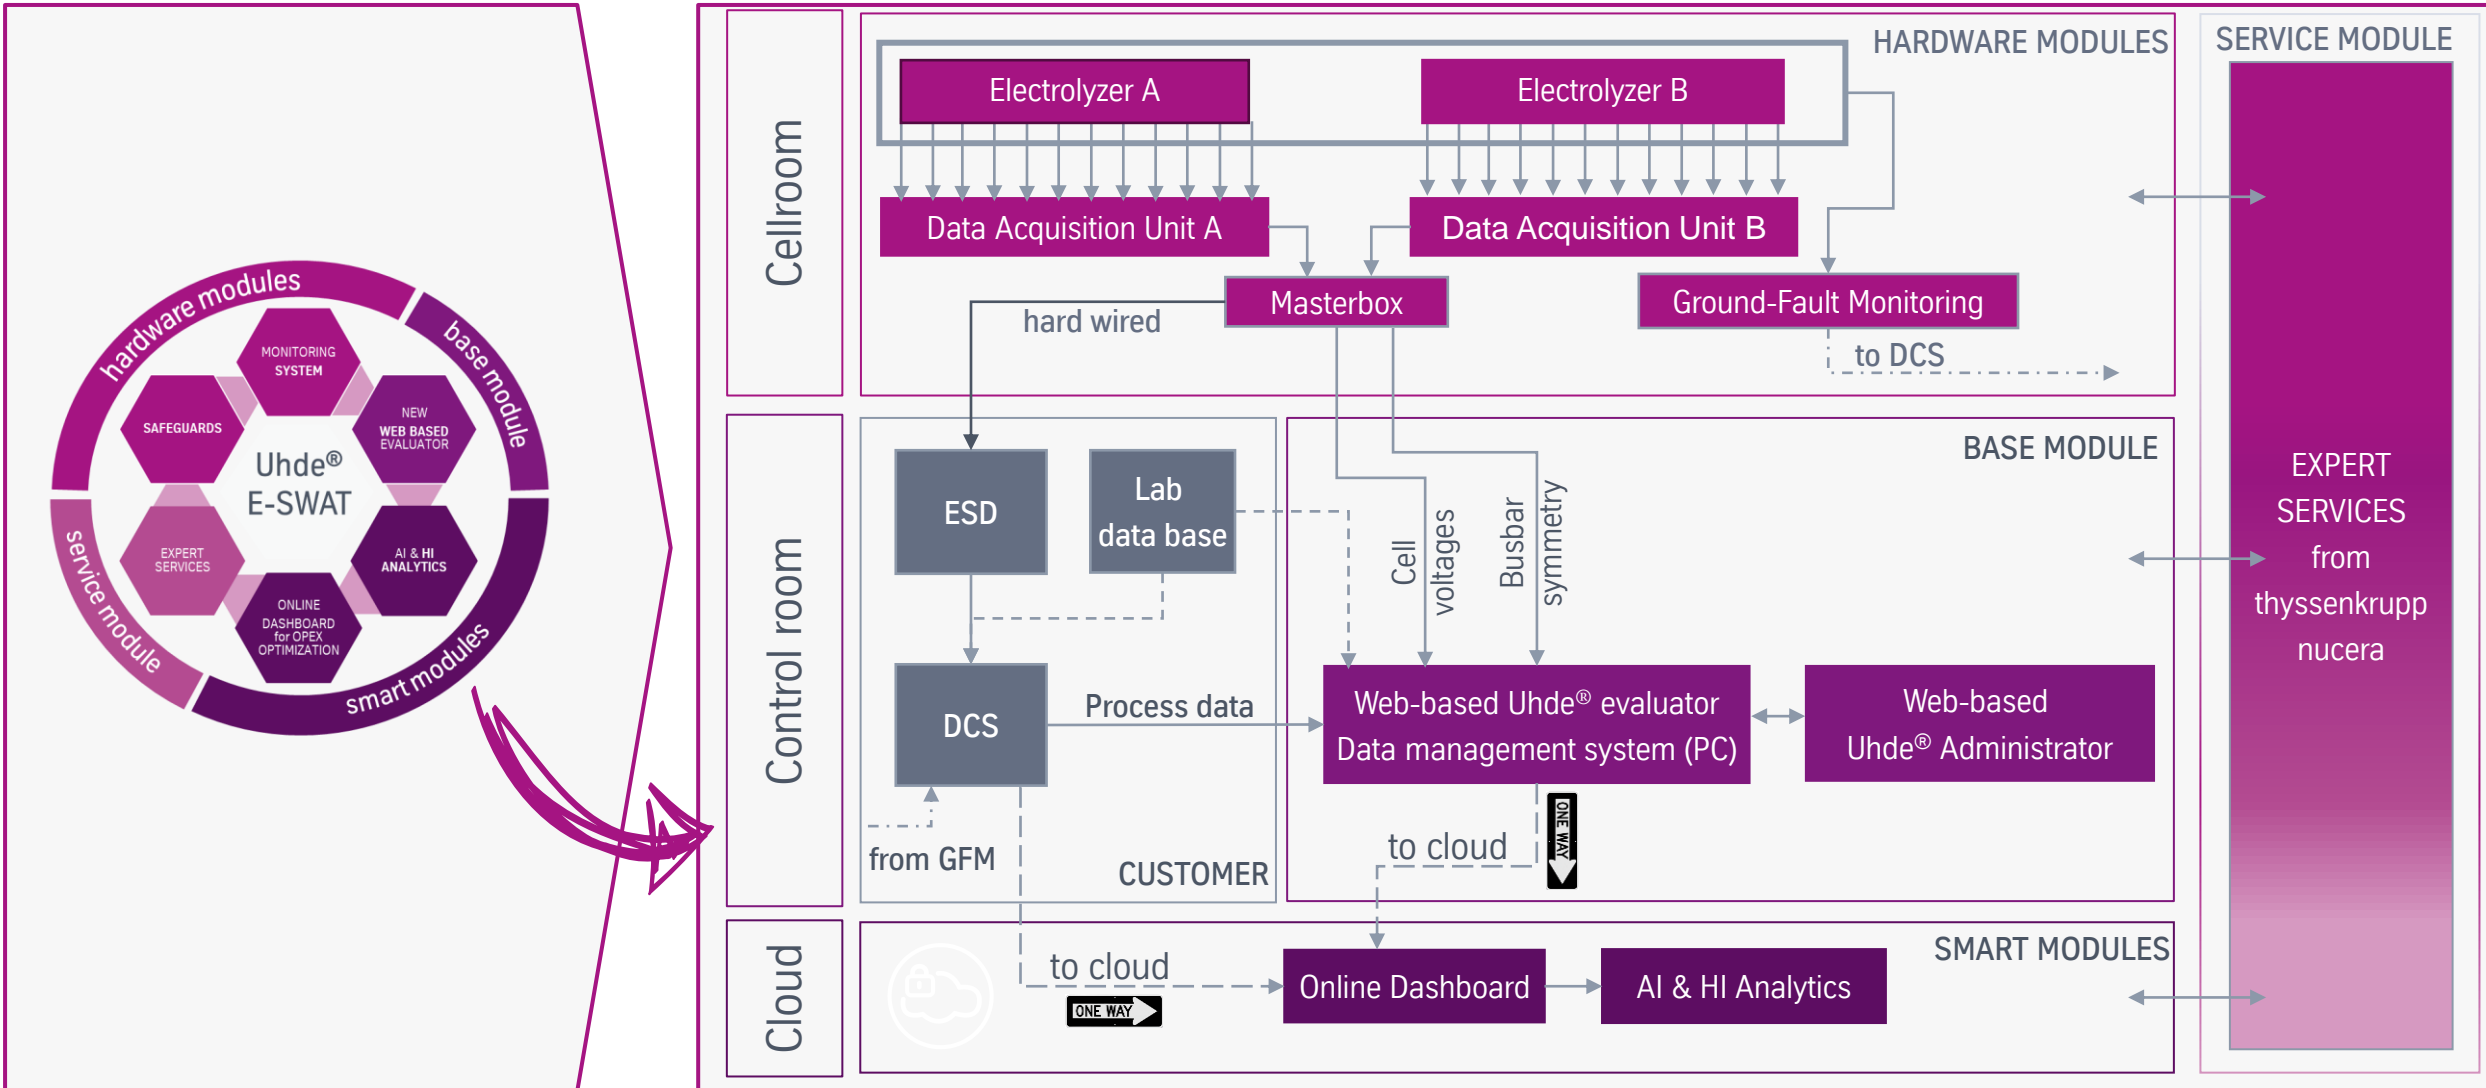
hardware modules
base module
smart modules
service module
MONITORING SYSTEM
SAFEGUARDS
NEW WEB BASED EVALUATOR
Uhde® E-SWAT
EXPERT SERVICES
AI & HI ANALYTICS
ONLINE DASHBOARD for OPEX OPTIMIZATION

Cellroom
HARDWARE MODULES
Electrolyzer A
Electrolyzer B
Data Acquisition Unit A
Data Acquisition Unit B
Masterbox
Ground-Fault Monitoring
hard wired
to DCS

SERVICE MODULE
EXPERT SERVICES from thyssenkrupp nucera

Control room
BASE MODULE
ESD
Lab data base
Cell voltages
Busbar symmetry
DCS
Process data
Web-based Uhde® evaluator Data management system (PC)
Web-based Uhde® Administrator
from GFM
CUSTOMER
to cloud
ONE WAY

Cloud
SMART MODULES
to cloud
ONE WAY
Online Dashboard
AI & HI Analytics